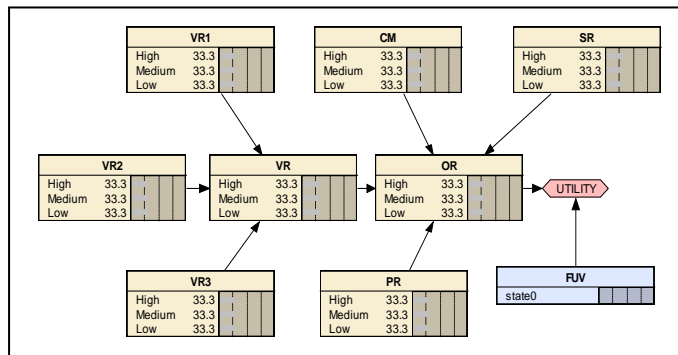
VR1
High 33.3
Medium 33.3
Low 33.3

CM
High 33.3
Medium 33.3
Low 33.3

SR
High 33.3
Medium 33.3
Low 33.3

VR2
High 33.3
Medium 33.3
Low 33.3

VR
High 33.3
Medium 33.3
Low 33.3

OR
High 33.3
Medium 33.3
Low 33.3

UTILITY

VR3
High 33.3
Medium 33.3
Low 33.3

PR
High 33.3
Medium 33.3
Low 33.3

FUV
state0